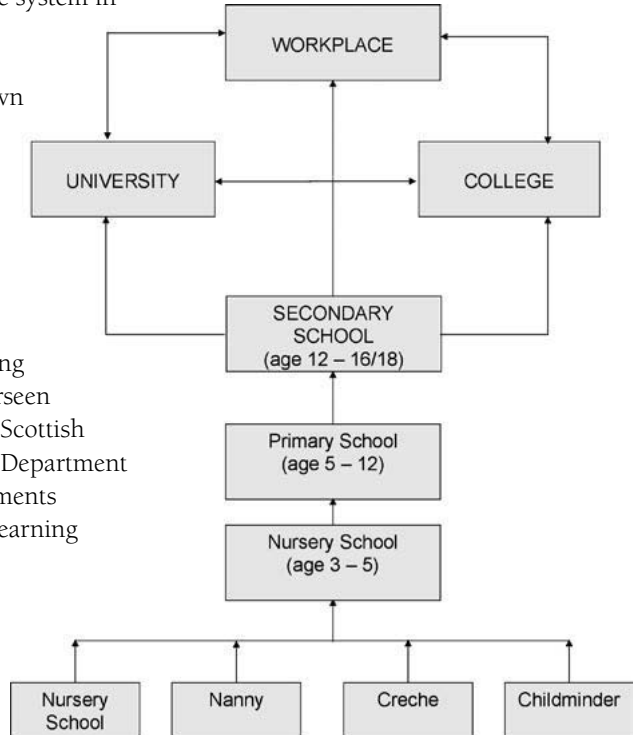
e system in

wn

ng
rseen
Scottish
Department
ments
earning

WORKPLACE

UNIVERSITY

COLLEGE

SECONDARY SCHOOL (age 12 – 16/18)

Primary School (age 5 – 12)

Nursery School (age 3 – 5)

Nursery School

Nanny

Creche

Childminder